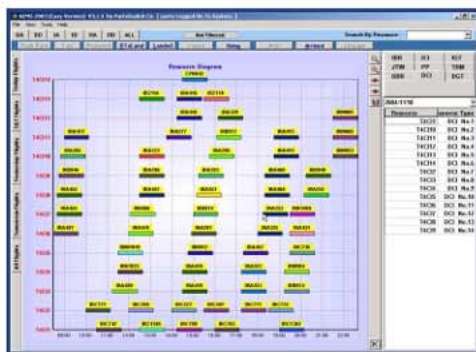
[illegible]
File View Tools Help
DA DD IA ID AA ALL
Search By Resource:
Resource Diagram
IBB IXI KGT
JTW PP TBM
GBB DCI DGT
Resource
T4C01
T4C02
T4C03
T4C04
T4C05
T4C06
T4C07
T4C08
T4C09
T4C10
T4C11
T4C12
T4C13
Today Flights
All Flights
Yesterday Flights
Tomorrow Flights
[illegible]